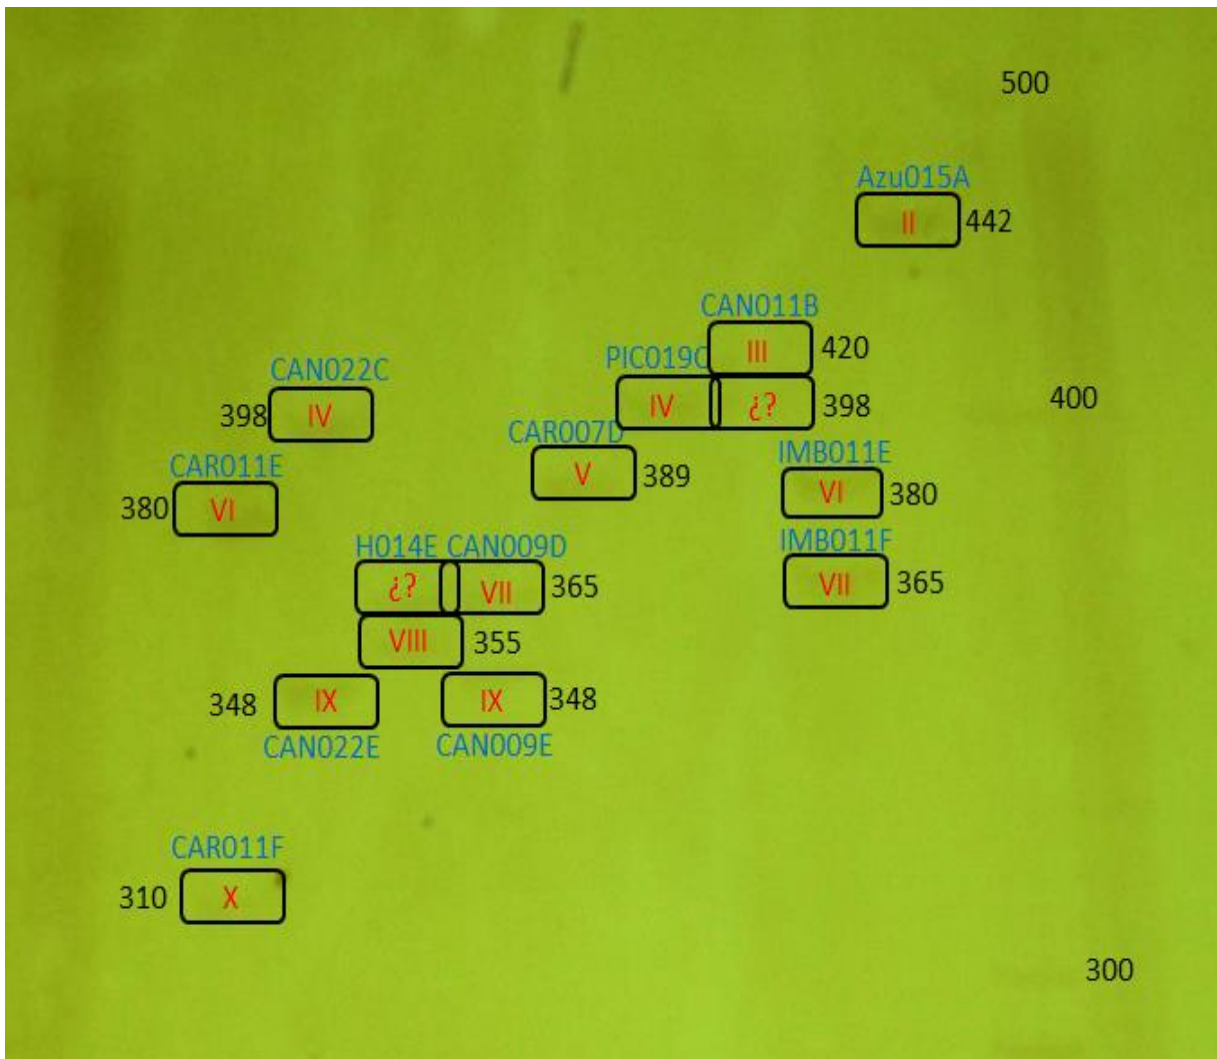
500

Azu015A
II 442

CAN011B
III 420

PIC019C
IV ¿? 398

400

CAN022C
398 IV

CAR007D
V 389

IMB011E
VI 380

CAR011E
380 VI

IMB011F
VII 365

H014E CAN009D
¿? VII 365

VIII 355

348 IX
CAN022E

IX 348
CAN009E

CAR011F
310 X

300